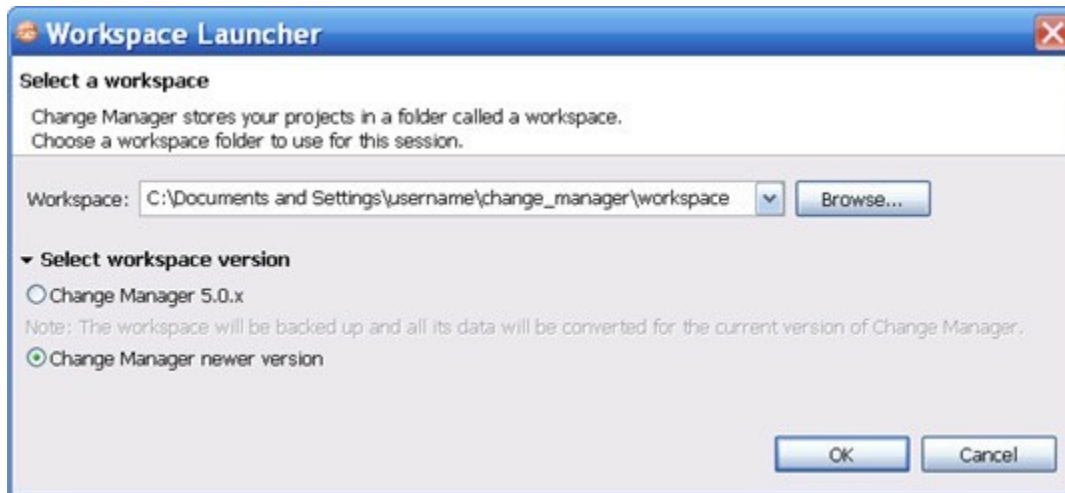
Workspace Launcher

Select a workspace

Change Manager stores your projects in a folder called a workspace.
Choose a workspace folder to use for this session.

Workspace: C:\Documents and Settings\username\change_manager\workspace Browse...

Select workspace version

Change Manager 5.0.x

Note: The workspace will be backed up and all its data will be converted for the current version of Change Manager.

Change Manager newer version

OK Cancel